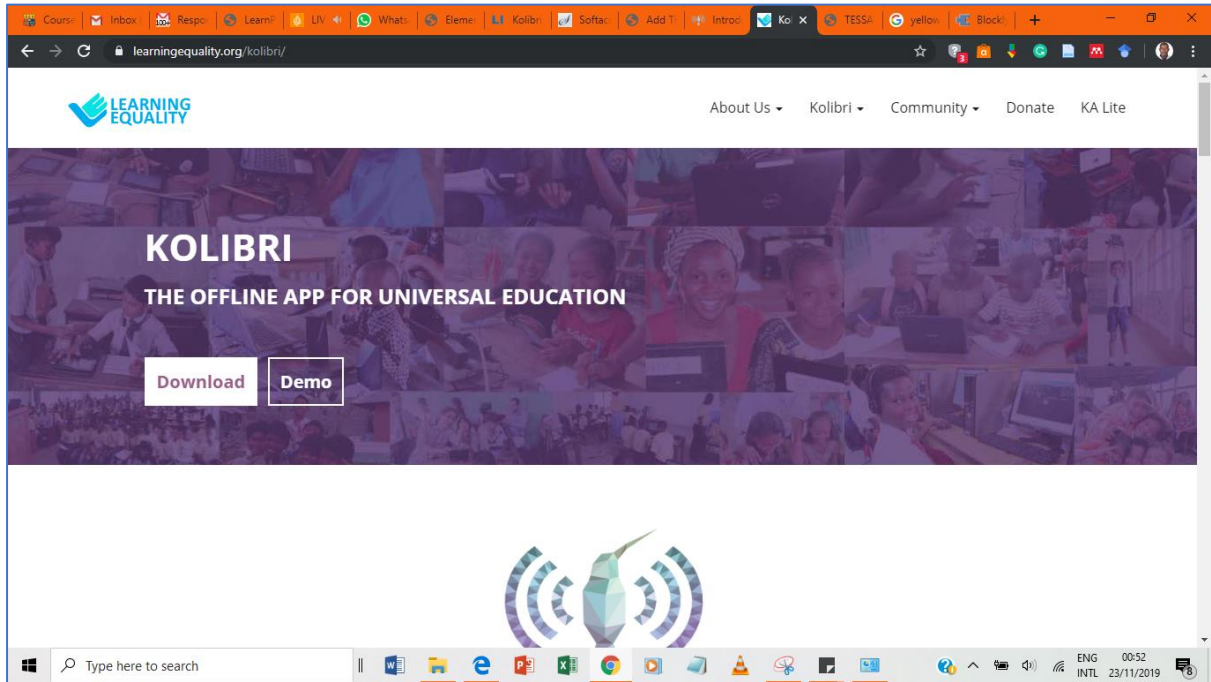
Course | Inbox | Respo | LearnP | LIV | Whats | Elemer | Kolibri | Softac | Add T | Introd | Ko × | TESSA | yellow | Blockl | +

learningequality.org/kolibri/

LEARNING EQUALITY

About Us ▾ Kolibri ▾ Community ▾ Donate KA Lite

KOLIBRI

THE OFFLINE APP FOR UNIVERSAL EDUCATION

Download Demo

Type here to search

ENG INTL 00:52 23/11/2019